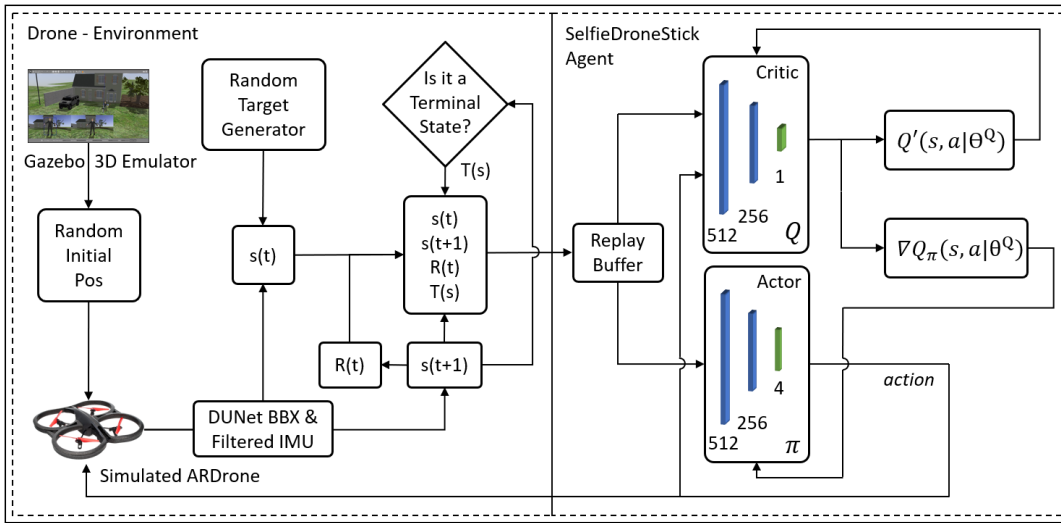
Drone - Environment

Gazebo 3D Emulator

Random Initial Pos

Random Target Generator

s(t)

Is it a Terminal State?

T(s)

s(t)
s(t+1)
R(t)
T(s)

R(t)

s(t+1)

DUNet BBX & Filtered IMU

Simulated ARDrone

SelfieDroneStick Agent

Replay Buffer

Critic

512

256

1

$Q$

$Q'(s, a|\Theta^Q)$

$\nabla Q_\pi(s, a|\Theta^Q)$

Actor

512

256

4

$\pi$

action